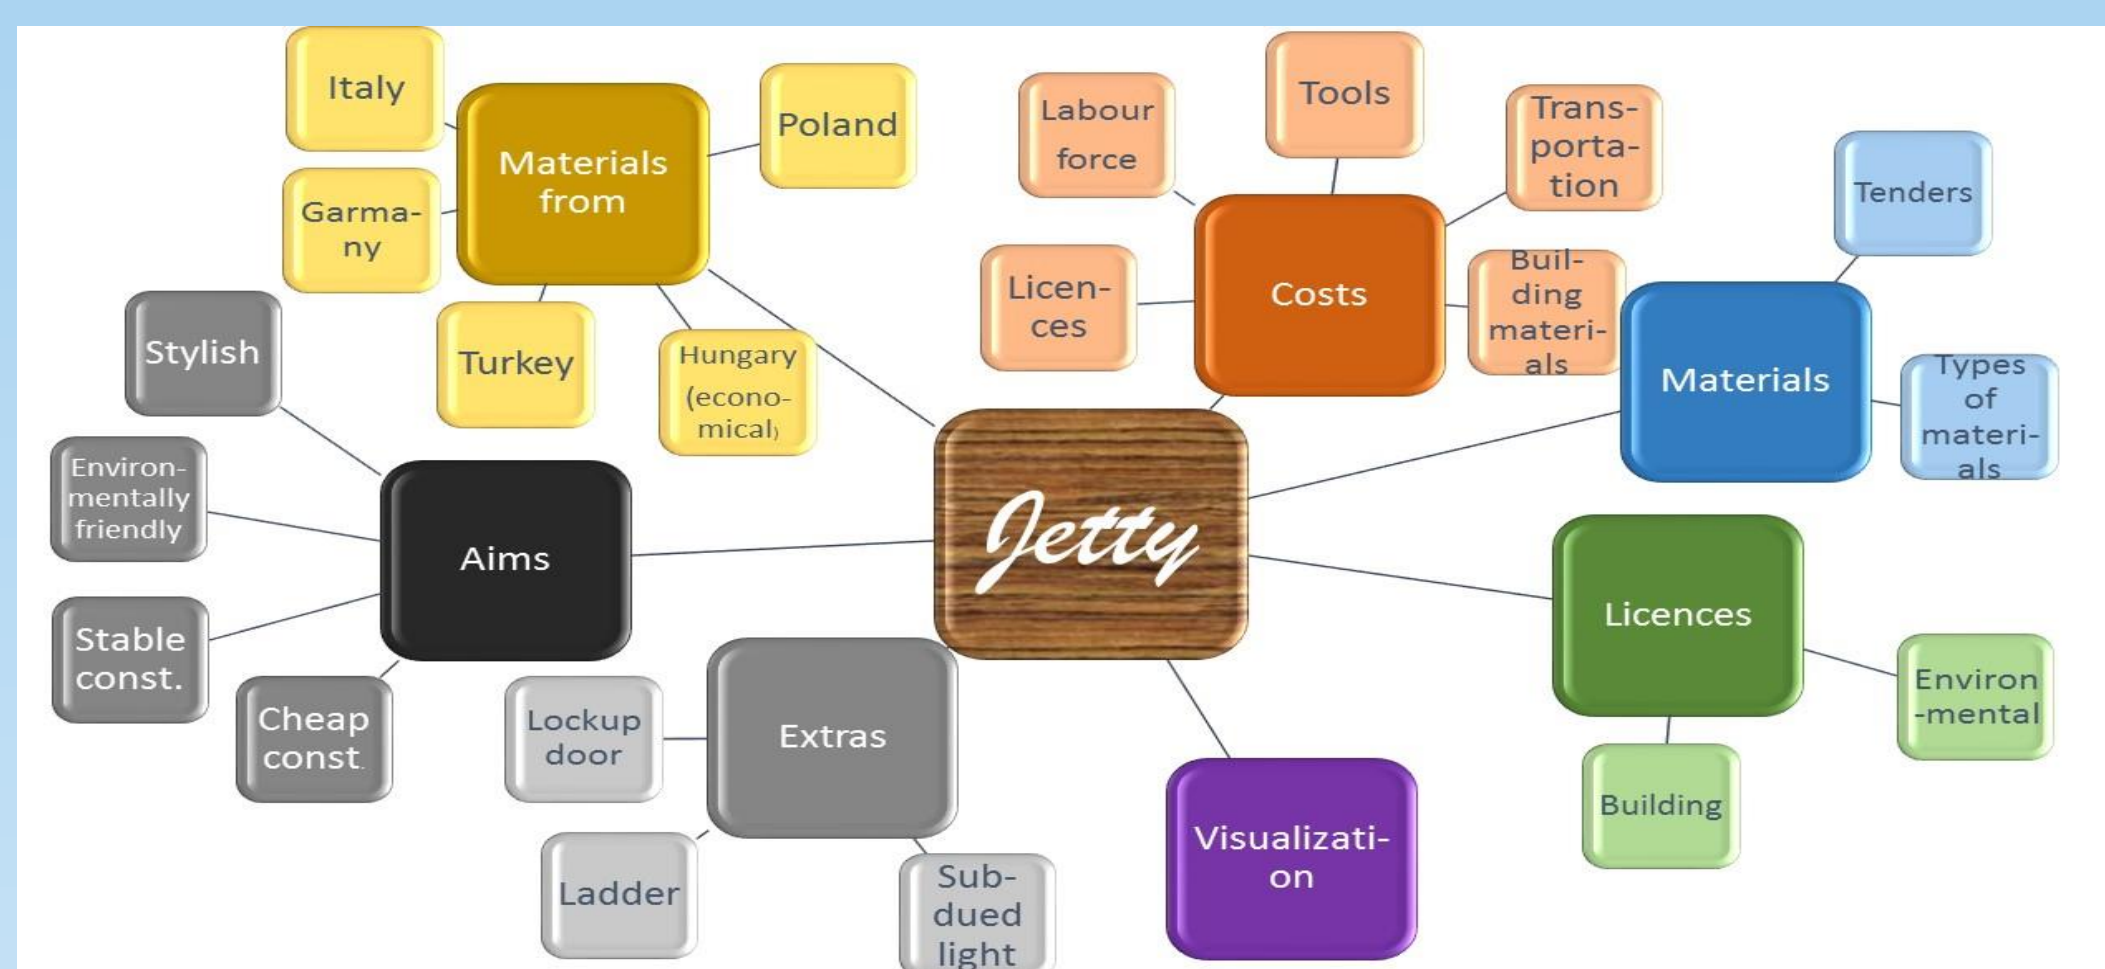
Italy

Materials from

Poland

Garmany

Turkey

Hungary (economical)

Labour force

Tools

Transportation

Licences

Costs

Building materials

Tenders

Materials

Types of materials

Stylish

Environmentally friendly

Aims

Stable const.

Cheap const.

Jetty

Licences

Environ-mental

Building

Lockup door

Extras

Ladder

Subdued light

Visualization